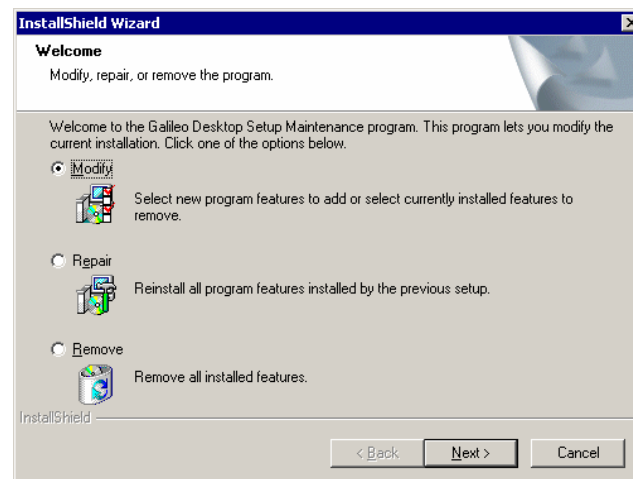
InstallShield Wizard

Welcome

Modify, repair, or remove the program.

Welcome to the Galileo Desktop Setup Maintenance program. This program lets you modify the current installation. Click one of the options below.

Modify

Select new program features to add or select currently installed features to remove.

Repair

Reinstall all program features installed by the previous setup.

Remove

Remove all installed features.

InstallShield

< Back

Next >

Cancel